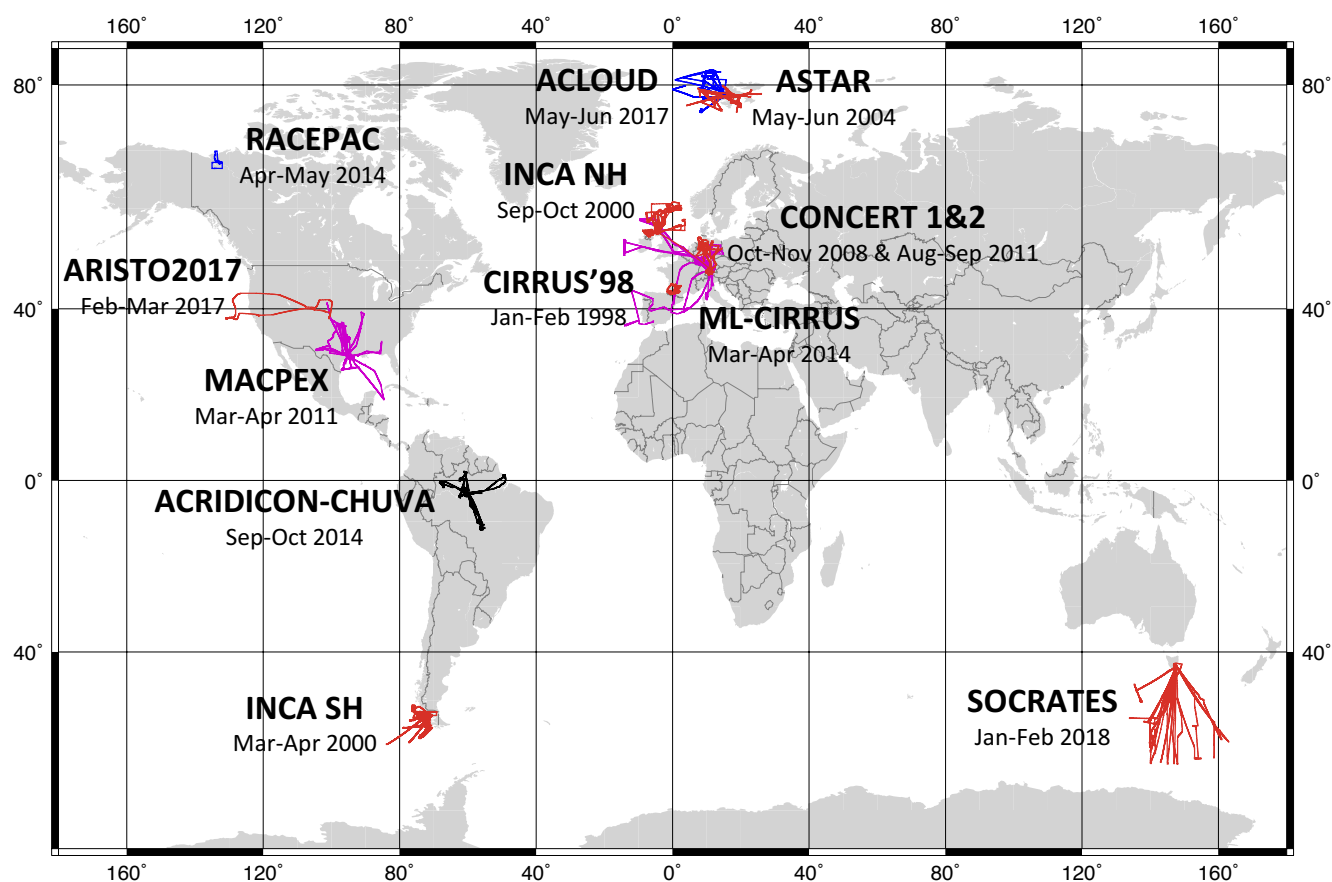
160˚ 120˚ 80˚ 40˚ 0˚ 40˚ 80˚ 120˚ 160˚

80˚ 40˚ 0˚ 40˚

80˚ 40˚ 0˚ 40˚

ACLOUD
May-Jun 2017

ASTAR
May-Jun 2004

RACEPAC
Apr-May 2014

INCA NH
Sep-Oct 2000

CONCERT 1&2
Oct-Nov 2008 & Aug-Sep 2011

ARISTO2017
Feb-Mar 2017

CIRRUS'98
Jan-Feb 1998

ML-CIRRUS
Mar-Apr 2014

MACPEX
Mar-Apr 2011

ACRIDICON-CHUVA
Sep-Oct 2014

INCA SH
Mar-Apr 2000

SOCRATES
Jan-Feb 2018

160˚ 120˚ 80˚ 40˚ 0˚ 40˚ 80˚ 120˚ 160˚